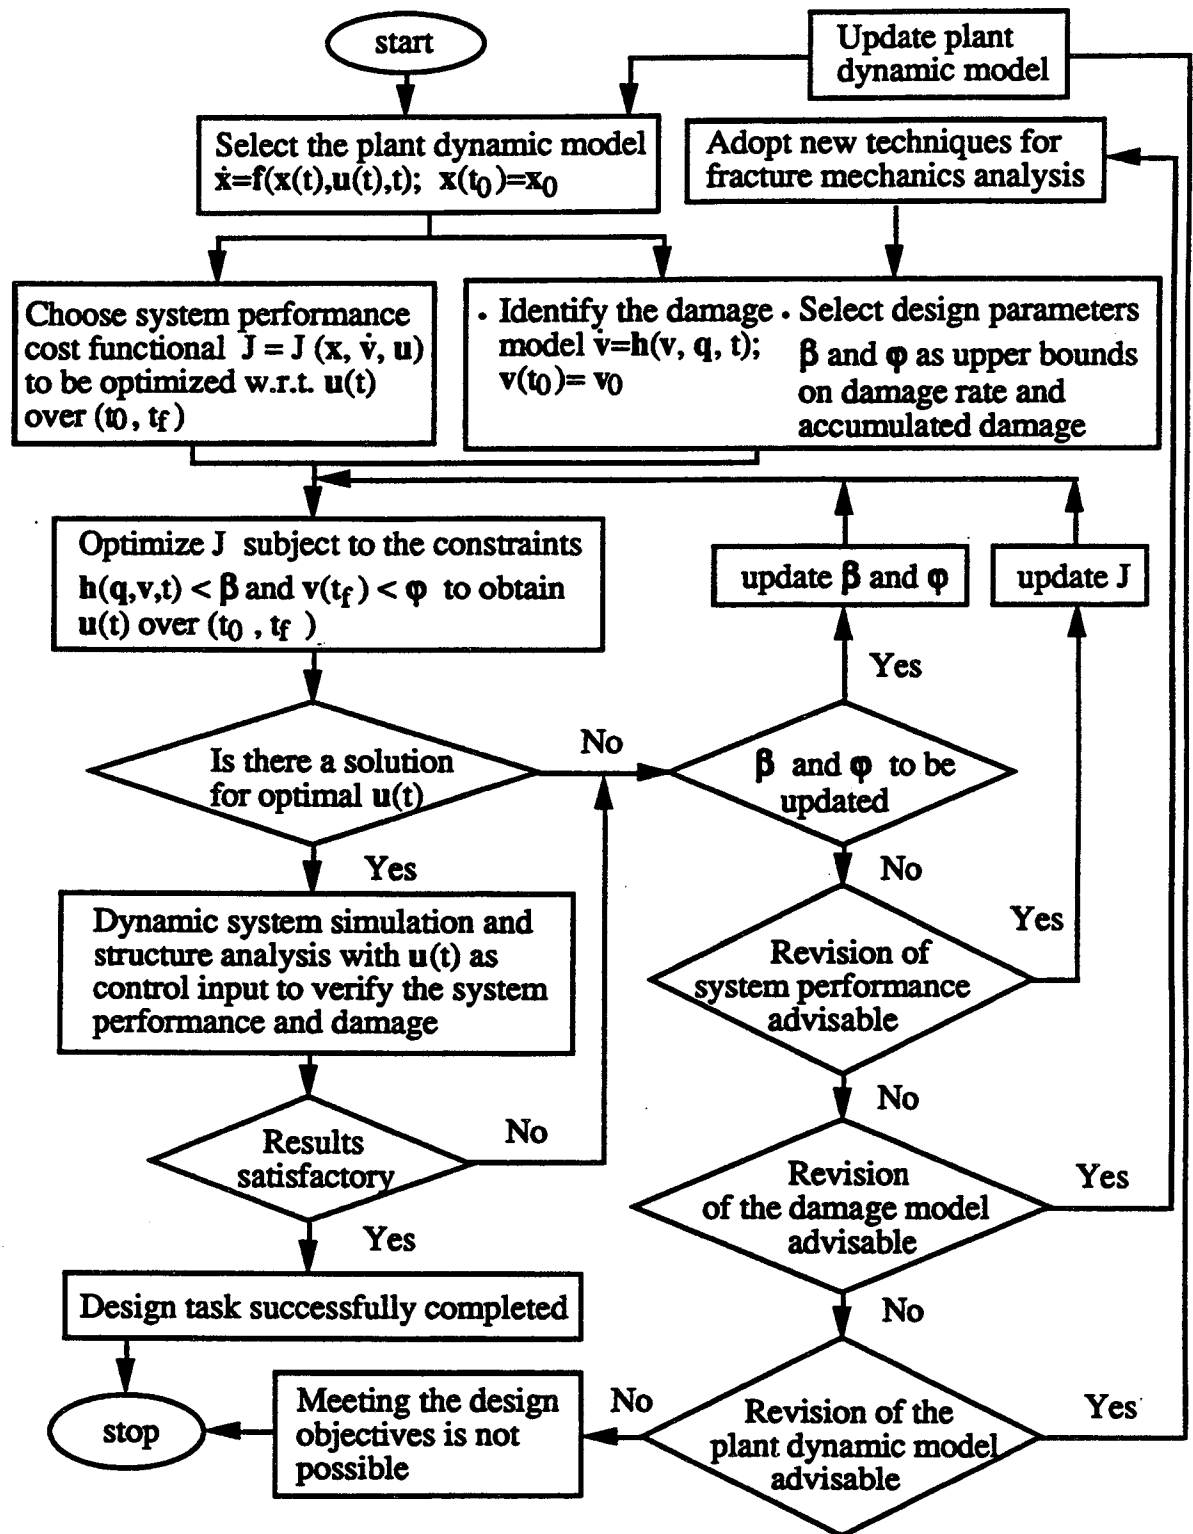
start

Update plant dynamic model

Select the plant dynamic model $\dot{\mathbf{x}}=\mathbf{f}(\mathbf{x}(t),\mathbf{u}(t),t)$; $\mathbf{x}(t_0)=\mathbf{x}_0$

Adopt new techniques for fracture mechanics analysis

Choose system performance cost functional $J = J(\mathbf{x}, \dot{\mathbf{v}}, \mathbf{u})$ to be optimized w.r.t. $\mathbf{u}(t)$ over $(t_0, t_f)$

• Identify the damage model $\dot{\mathbf{v}}=\mathbf{h}(\mathbf{v}, \mathbf{q}, t)$; $\mathbf{v}(t_0)= \mathbf{v}_0$

• Select design parameters $\boldsymbol{\beta}$ and $\boldsymbol{\varphi}$ as upper bounds on damage rate and accumulated damage

Optimize J subject to the constraints $\mathbf{h}(\mathbf{q},\mathbf{v},t) < \boldsymbol{\beta}$ and $\mathbf{v}(t_f) < \boldsymbol{\varphi}$ to obtain $\mathbf{u}(t)$ over $(t_0, t_f)$

update $\boldsymbol{\beta}$ and $\boldsymbol{\varphi}$

update J

Yes

Is there a solution for optimal $\mathbf{u}(t)$

No

$\boldsymbol{\beta}$ and $\boldsymbol{\varphi}$ to be updated

Yes

No

Dynamic system simulation and structure analysis with $\mathbf{u}(t)$ as control input to verify the system performance and damage

Yes

Revision of system performance advisable

No

Results satisfactory

No

Revision of the damage model advisable

Yes

Yes

Design task successfully completed

No

stop

Meeting the design objectives is not possible

No

Revision of the plant dynamic model advisable

Yes